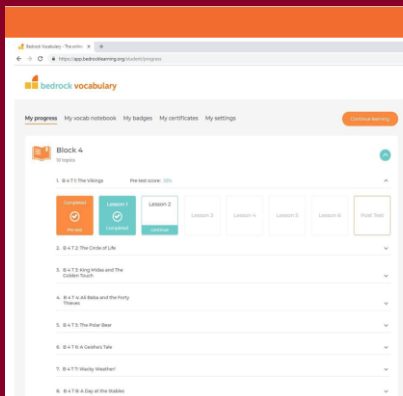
Bedrock Vocabulary - The online ×

https://app.bedrocklearning.org/student/progress

bedrock vocabulary

My progress My vocab notebook My badges My certificates My settings

Continue learning

Block 4
10 topics

1. B-4-T-1: The Vikings Pre-test score: 10%

Completed
Pre-test

Lesson 1
Completed

Lesson 2
Continue

Lesson 3

Lesson 4

Lesson 5

Lesson 6

Post Test

2. B-4-T-2: The Circle of Life

3. B-4-T-3: King Midas and The Golden Touch

4. B-4-T-4: Ali Baba and the Forty Thieves

5. B-4-T-5: The Polar Bear

6. B-4-T-6: A Geisha's Tale

7. B-4-T-7: Wacky Weather!

8. B-4-T-8: A Day at the Stables